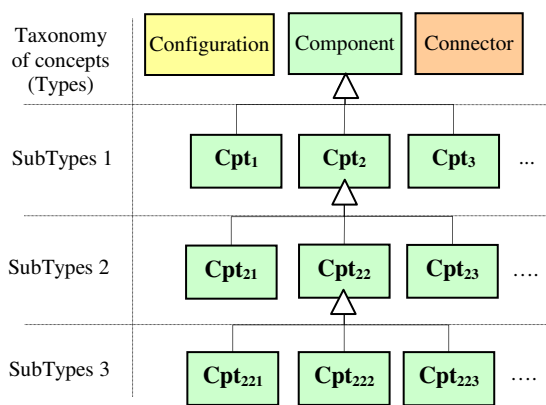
Taxonomy of concepts (Types)

Configuration

Component

Connector

SubTypes 1

$Cpt_1$

$Cpt_2$

$Cpt_3$

...

SubTypes 2

$Cpt_{21}$

$Cpt_{22}$

$Cpt_{23}$

....

SubTypes 3

$Cpt_{221}$

$Cpt_{222}$

$Cpt_{223}$

....